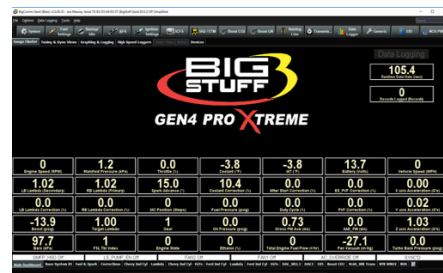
Data Logging

105.4
Runtime Data Rate (Hz)

0
Records Logged (Records)

BIG STUFF 3
GEN4 PRO XTREME

| 0 | 1.2 | 0.0 | -3.8 | -3.8 | 13.7 | 0 |
|---|---|---|---|---|---|---|
| Engine Speed (RPM) | Manifold Pressure (kPa) | Throttle (%) | Coolant (°F) | IAT (°F) | Battery (Volts) | Vehicle Speed (MPH) |
| 1.02 | 1.02 | 15.0 | 10.4 | 0.0 | 0.0 | 0.00 |
| LB Lambda (Secondary) | RB Lambda (Primary) | Spark Advance (°) | Coolant Correction (%) | After Start Correction (%) | EL P/F Correction (%) | X Axis Acceleration (G's) |
| 0.0 | 0.0 | 0 | 0.0 | 0.0 | 0.0 | 0.02 |
| LB Lambda Correction (%) | RB Lambda Correction (%) | IAC Position (Steps) | Fuel Pressure (psig) | Duty Cycle (%) | PW Correction (%) | X Axis Acceleration (G's) |
| -13.9 | 1.00 | 0 | 0.0 | 0.73 | 0.0 | 1.03 |
| Boost (psig) | Target Lambda | Gear | Oil Pressure (psig) | Gross PW Ave (ms) | AAE PW (ms) | Z Axis Acceleration (G's) |
| 97.7 | 1 | 0.0 | 0.0 | 0.0 | -27.1 | 0.0 |
| Baro (kPa) | FSL Tic Index | Engine State | Ethanol (%) | Total Engine Fuel Flow (#/hr) | Fan Vacuum (in Hg) | Turbo Back Pressure (psig) |